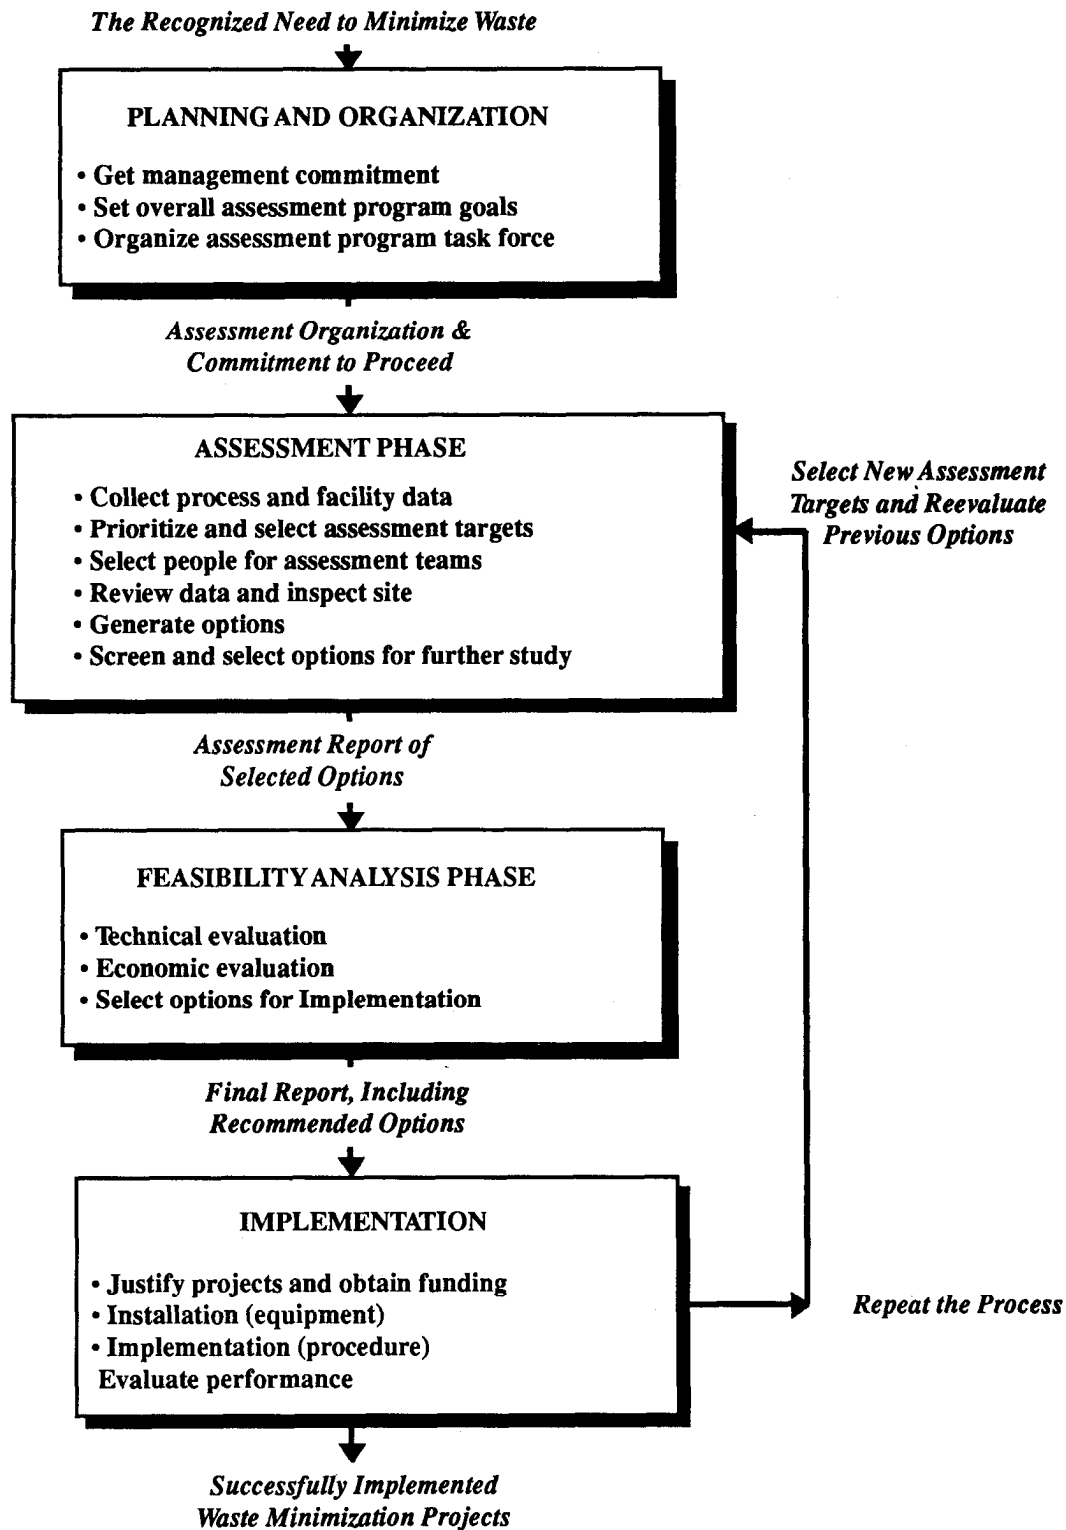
The Recognized Need to Minimize Waste

PLANNING AND ORGANIZATION

• Get management commitment
• Set overall assessment program goals
• Organize assessment program task force

Assessment Organization & Commitment to Proceed

ASSESSMENT PHASE

• Collect process and facility data
• Prioritize and select assessment targets
• Select people for assessment teams
• Review data and inspect site
• Generate options
• Screen and select options for further study

Select New Assessment Targets and Reevaluate Previous Options

Assessment Report of Selected Options

FEASIBILITY ANALYSIS PHASE

• Technical evaluation
• Economic evaluation
• Select options for Implementation

Final Report, Including Recommended Options

IMPLEMENTATION

• Justify projects and obtain funding
• Installation (equipment)
• Implementation (procedure)
Evaluate performance

Repeat the Process

Successfully Implemented Waste Minimization Projects